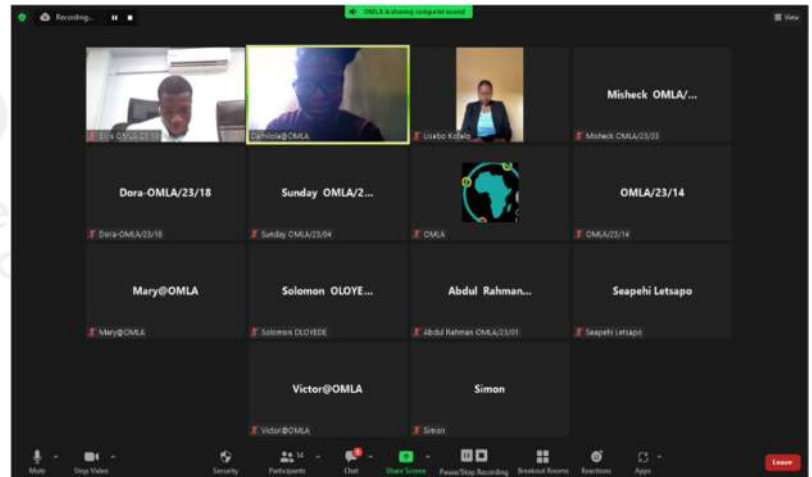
Recording...

OMLA is sharing computer sound

View

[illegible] OMLA/23/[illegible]

Dafiniola@OMLA

Lisebo Kolelo

Misheck OMLA/...

Misheck OMLA/23/33

Dora-OMLA/23/18

Dora-OMLA/23/18

Sunday OMLA/2...

Sunday OMLA/23/04

OMLA

OMLA/23/14

OMLA/23/14

Mary@OMLA

Mary@OMLA

Solomon OLOYE...

Solomon OLOYEDE

Abdul Rahman...

Abdul Rahman OMLA/23/01

Seapehi Letsapo

Seapehi Letsapo

Victor@OMLA

Victor@OMLA

Simon

Simon

Mute

Stop Video

Security

14

Participants

Chat

Share Screen

Pause/Stop Recording

Breakout Rooms

Reactions

Apps

Leave